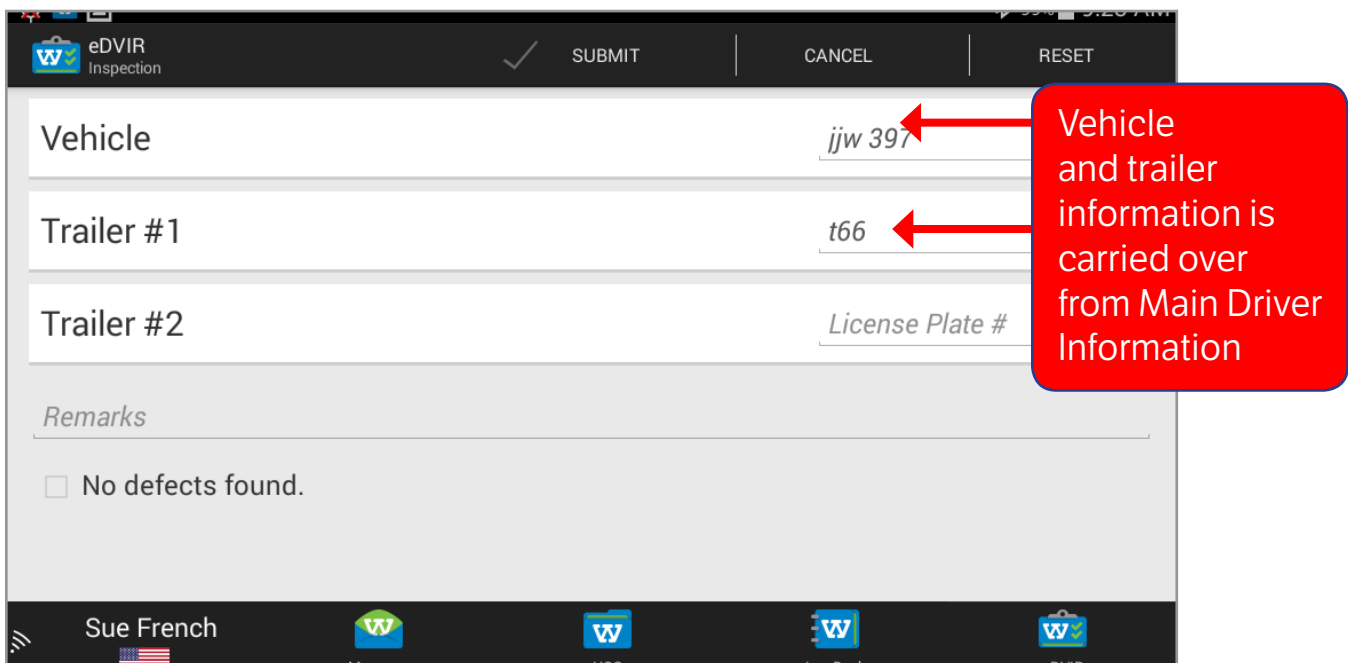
eDVIR
Inspection

SUBMIT

CANCEL

RESET

Vehicle

jjw 397

Trailer #1

t66

Trailer #2

License Plate #

Vehicle and trailer information is carried over from Main Driver Information

Remarks

No defects found.

Sue French